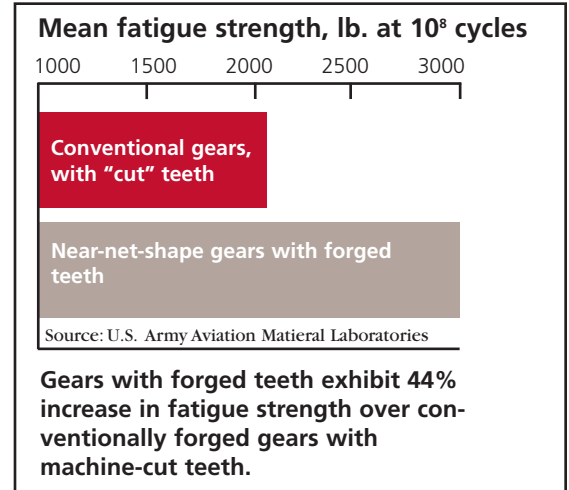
Mean fatigue strength, lb. at $10^8$ cycles

1000 1500 2000 2500 3000

Conventional gears, with “cut” teeth

Near-net-shape gears with forged teeth

Source: U.S. Army Aviation Matieral Laboratories

Gears with forged teeth exhibit 44% increase in fatigue strength over conventionally forged gears with machine-cut teeth.